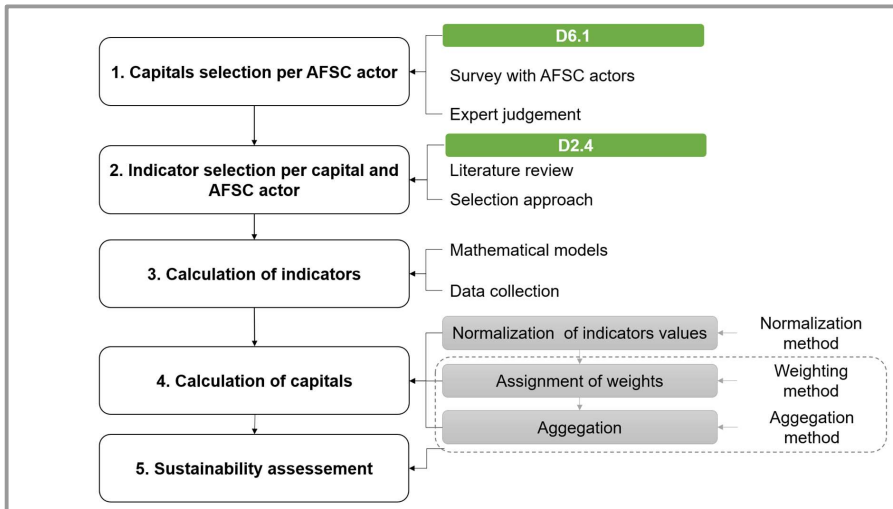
1. Capitals selection per AFSC actor

D6.1

Survey with AFSC actors

Expert judgement

2. Indicator selection per capital and AFSC actor

D2.4

Literature review

Selection approach

3. Calculation of indicators

Mathematical models

Data collection

4. Calculation of capitals

Normalization of indicators values

Normalization method

Assignment of weights

Weighting method

Aggegation

Aggegation method

5. Sustainability assessement